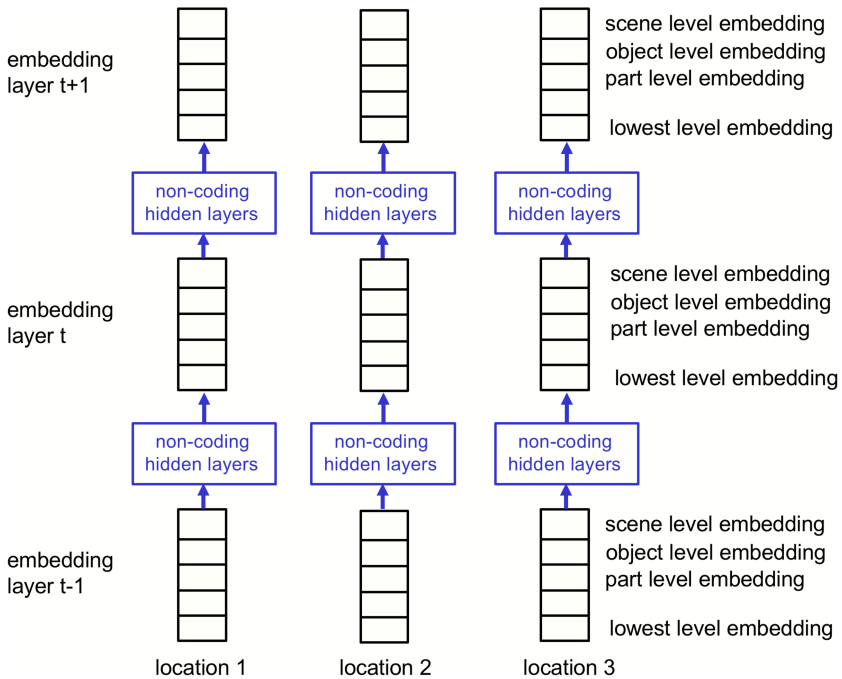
embedding layer t+1

non-coding hidden layers

non-coding hidden layers

non-coding hidden layers

scene level embedding
object level embedding
part level embedding

lowest level embedding

embedding layer t

non-coding hidden layers

non-coding hidden layers

non-coding hidden layers

scene level embedding
object level embedding
part level embedding

lowest level embedding

embedding layer t-1

scene level embedding
object level embedding
part level embedding

lowest level embedding

location 1

location 2

location 3